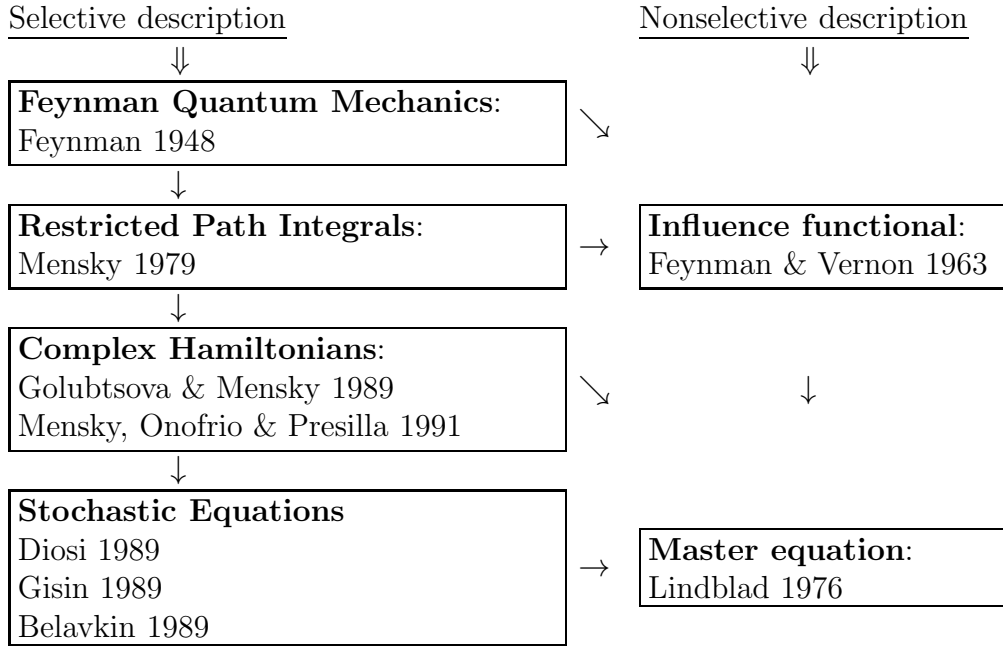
Selective description

Nonselective description

$\Downarrow$

$\Downarrow$

**Feynman Quantum Mechanics**: Feynman 1948

$\searrow$

$\downarrow$

**Restricted Path Integrals**: Mensky 1979

$\rightarrow$

**Influence functional**: Feynman & Vernon 1963

$\downarrow$

**Complex Hamiltonians**: Golubtsova & Mensky 1989 Mensky, Onofrio & Presilla 1991

$\searrow$

$\downarrow$

$\downarrow$

**Stochastic Equations** Diosi 1989 Gisin 1989 Belavkin 1989

$\rightarrow$

**Master equation**: Lindblad 1976